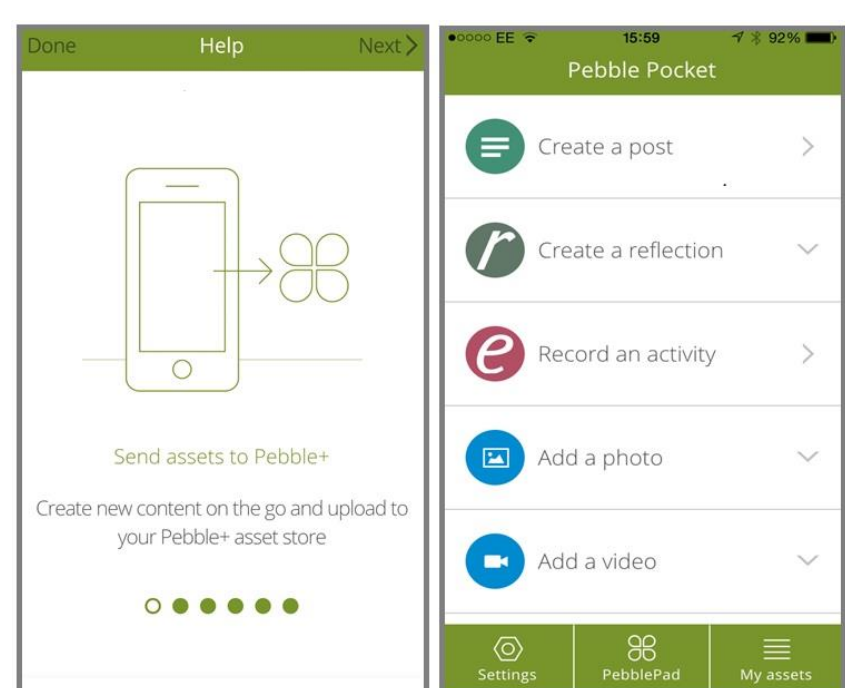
Done
Help
Next

Send assets to Pebble+

Create new content on the go and upload to your Pebble+ asset store

●○○○○ EE
15:59
92%

Pebble Pocket

Create a post

Create a reflection

Record an activity

Add a photo

Add a video

Settings
PebblePad
My assets